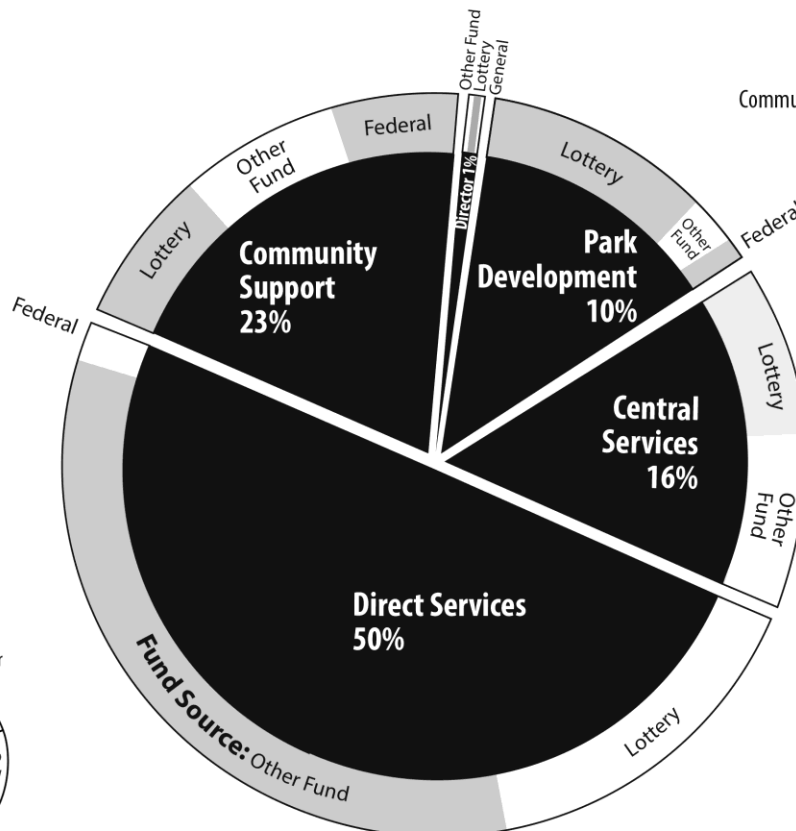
Other Fund
Lottery
General

Commu

Federal
Other Fund
Lottery

Community Support 23%

Director 1%

Lottery
Other Fund
Federal

Park Development 10%

Federal

Lottery

Central Services 16%

Other Fund

Direct Services 50%

Fund Source: Other Fund

Lottery